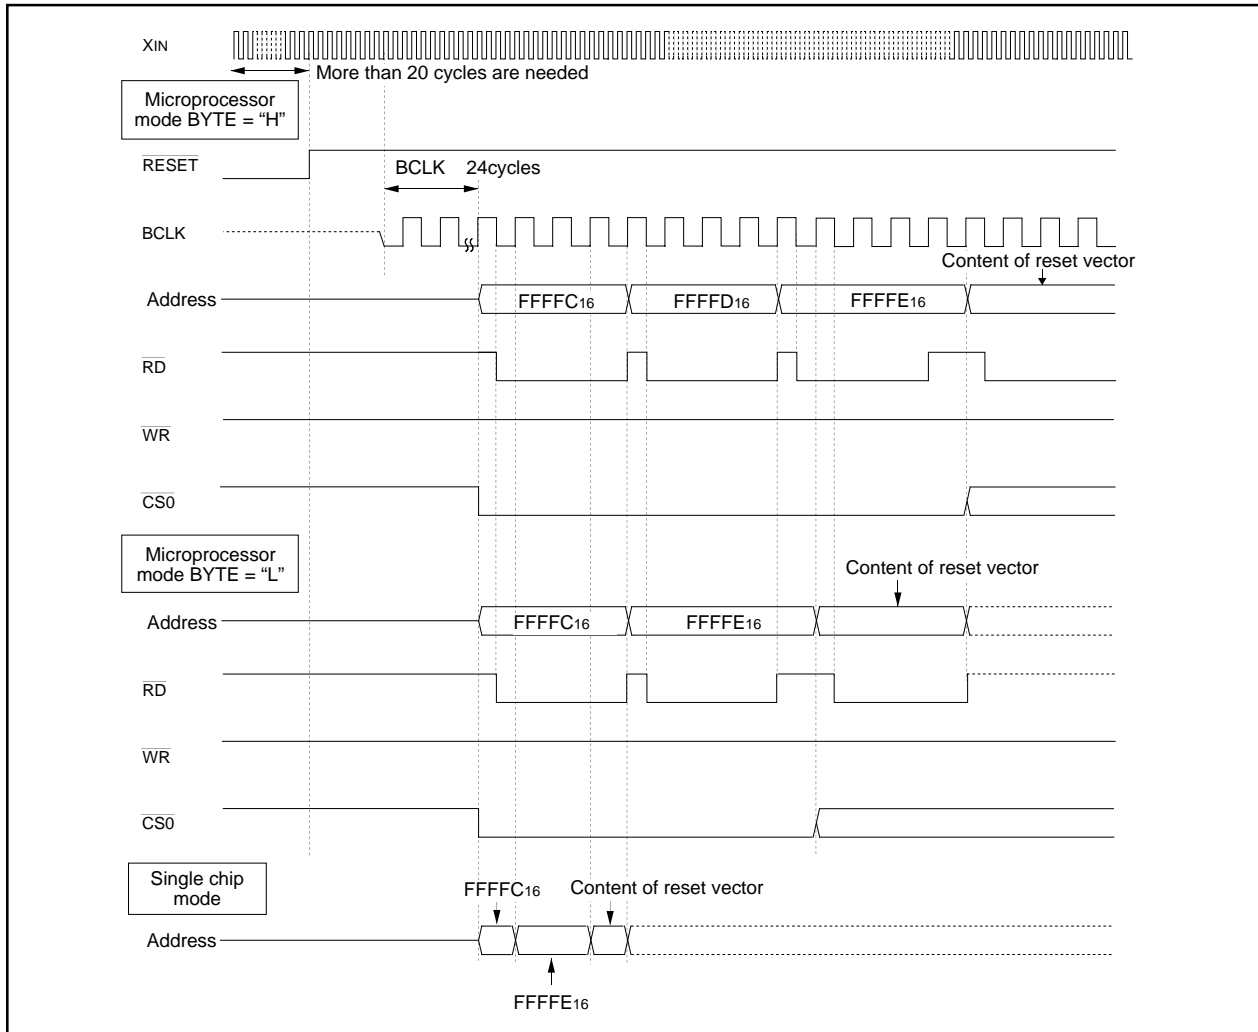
XIN

More than 20 cycles are needed

Microprocessor mode BYTE = “H”

$\overline{RESET}$

BCLK 24cycles

BCLK

Content of reset vector

Address

$FFFFC_{16}$

$FFFFD_{16}$

$FFFFE_{16}$

$\overline{RD}$

$\overline{WR}$

$\overline{CS0}$

Microprocessor mode BYTE = “L”

Content of reset vector

Address

$FFFFC_{16}$

$FFFFE_{16}$

$\overline{RD}$

$\overline{WR}$

$\overline{CS0}$

Single chip mode

$FFFFC_{16}$

Content of reset vector

Address

$FFFFE_{16}$